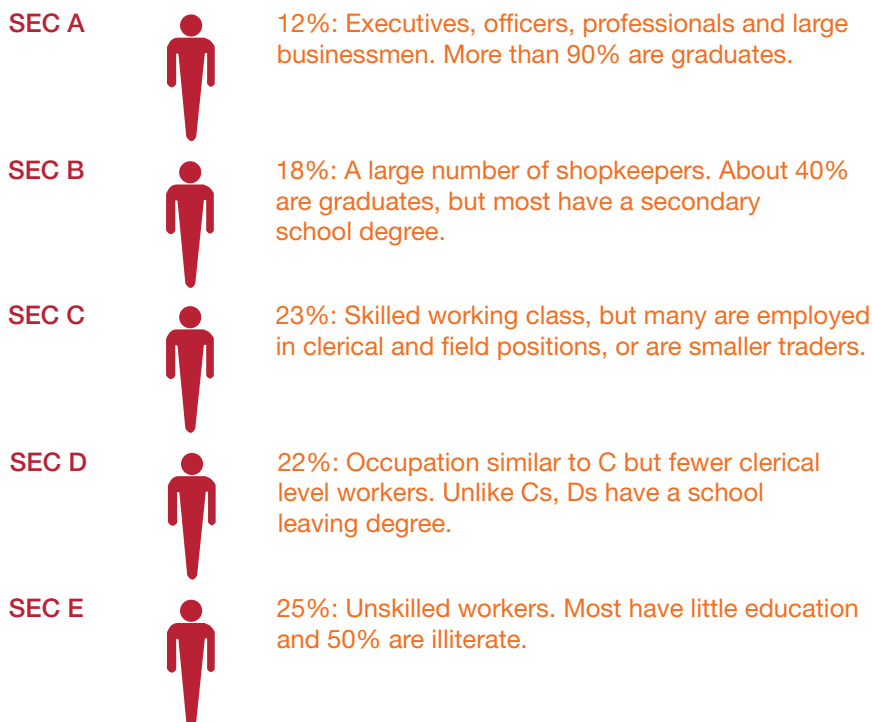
SEC A

12%: Executives, officers, professionals and large businessmen. More than 90% are graduates.

SEC B

18%: A large number of shopkeepers. About 40% are graduates, but most have a secondary school degree.

SEC C

23%: Skilled working class, but many are employed in clerical and field positions, or are smaller traders.

SEC D

22%: Occupation similar to C but fewer clerical level workers. Unlike Cs, Ds have a school leaving degree.

SEC E

25%: Unskilled workers. Most have little education and 50% are illiterate.